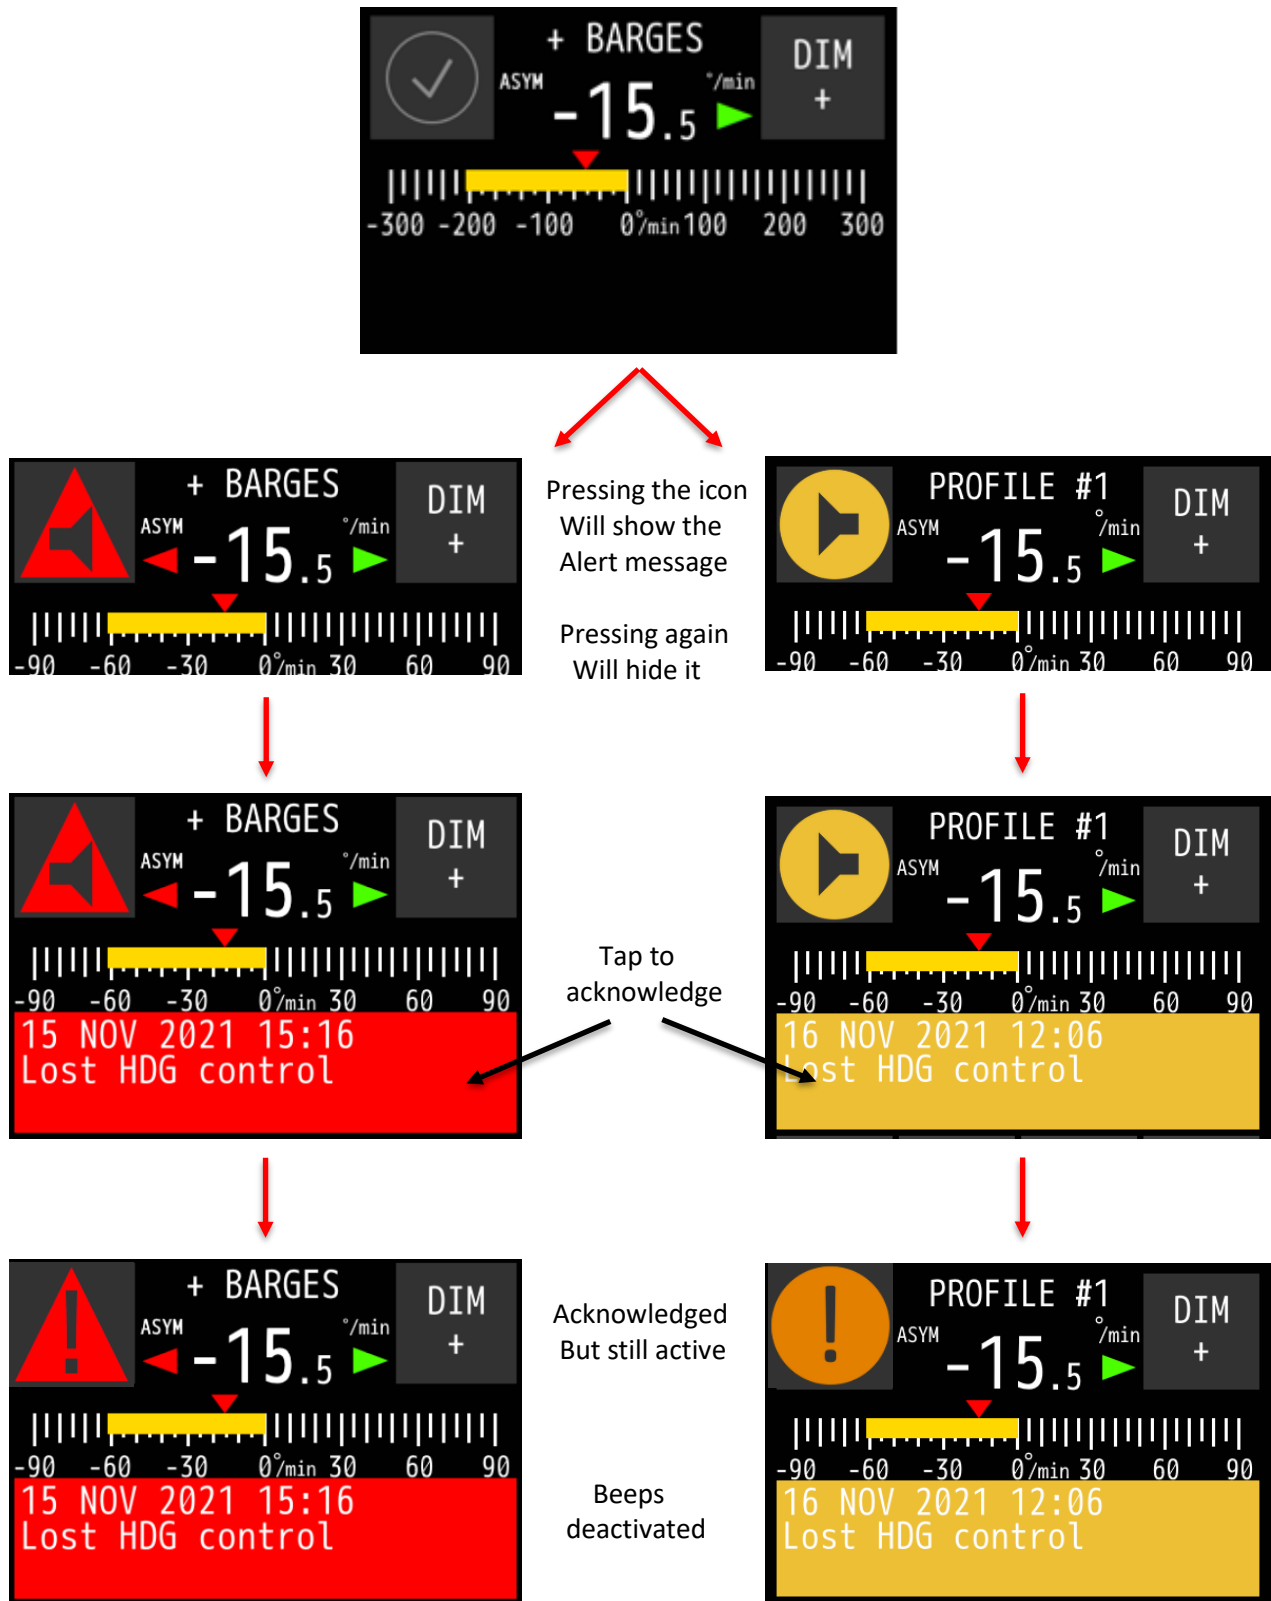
+ BARGES
ASYM
-15.5 °/min
DIM
+
-300 -200 -100 0°/min 100 200 300

+ BARGES
ASYM
-15.5 °/min
DIM
+
-90 -60 -30 0°/min 30 60 90

Pressing the icon
Will show the
Alert message

Pressing again
Will hide it

PROFILE #1
ASYM
-15.5 °/min
DIM
+
-90 -60 -30 0°/min 30 60 90

+ BARGES
ASYM
-15.5 °/min
DIM
+
-90 -60 -30 0°/min 30 60 90
15 NOV 2021 15:16
Lost HDG control

Tap to
acknowledge

PROFILE #1
ASYM
-15.5 °/min
DIM
+
-90 -60 -30 0°/min 30 60 90
16 NOV 2021 12:06
Lost HDG control

+ BARGES
ASYM
-15.5 °/min
DIM
+
-90 -60 -30 0°/min 30 60 90
15 NOV 2021 15:16
Lost HDG control

Acknowledged
But still active

Beeps
deactivated

PROFILE #1
ASYM
-15.5 °/min
DIM
+
-90 -60 -30 0°/min 30 60 90
16 NOV 2021 12:06
Lost HDG control